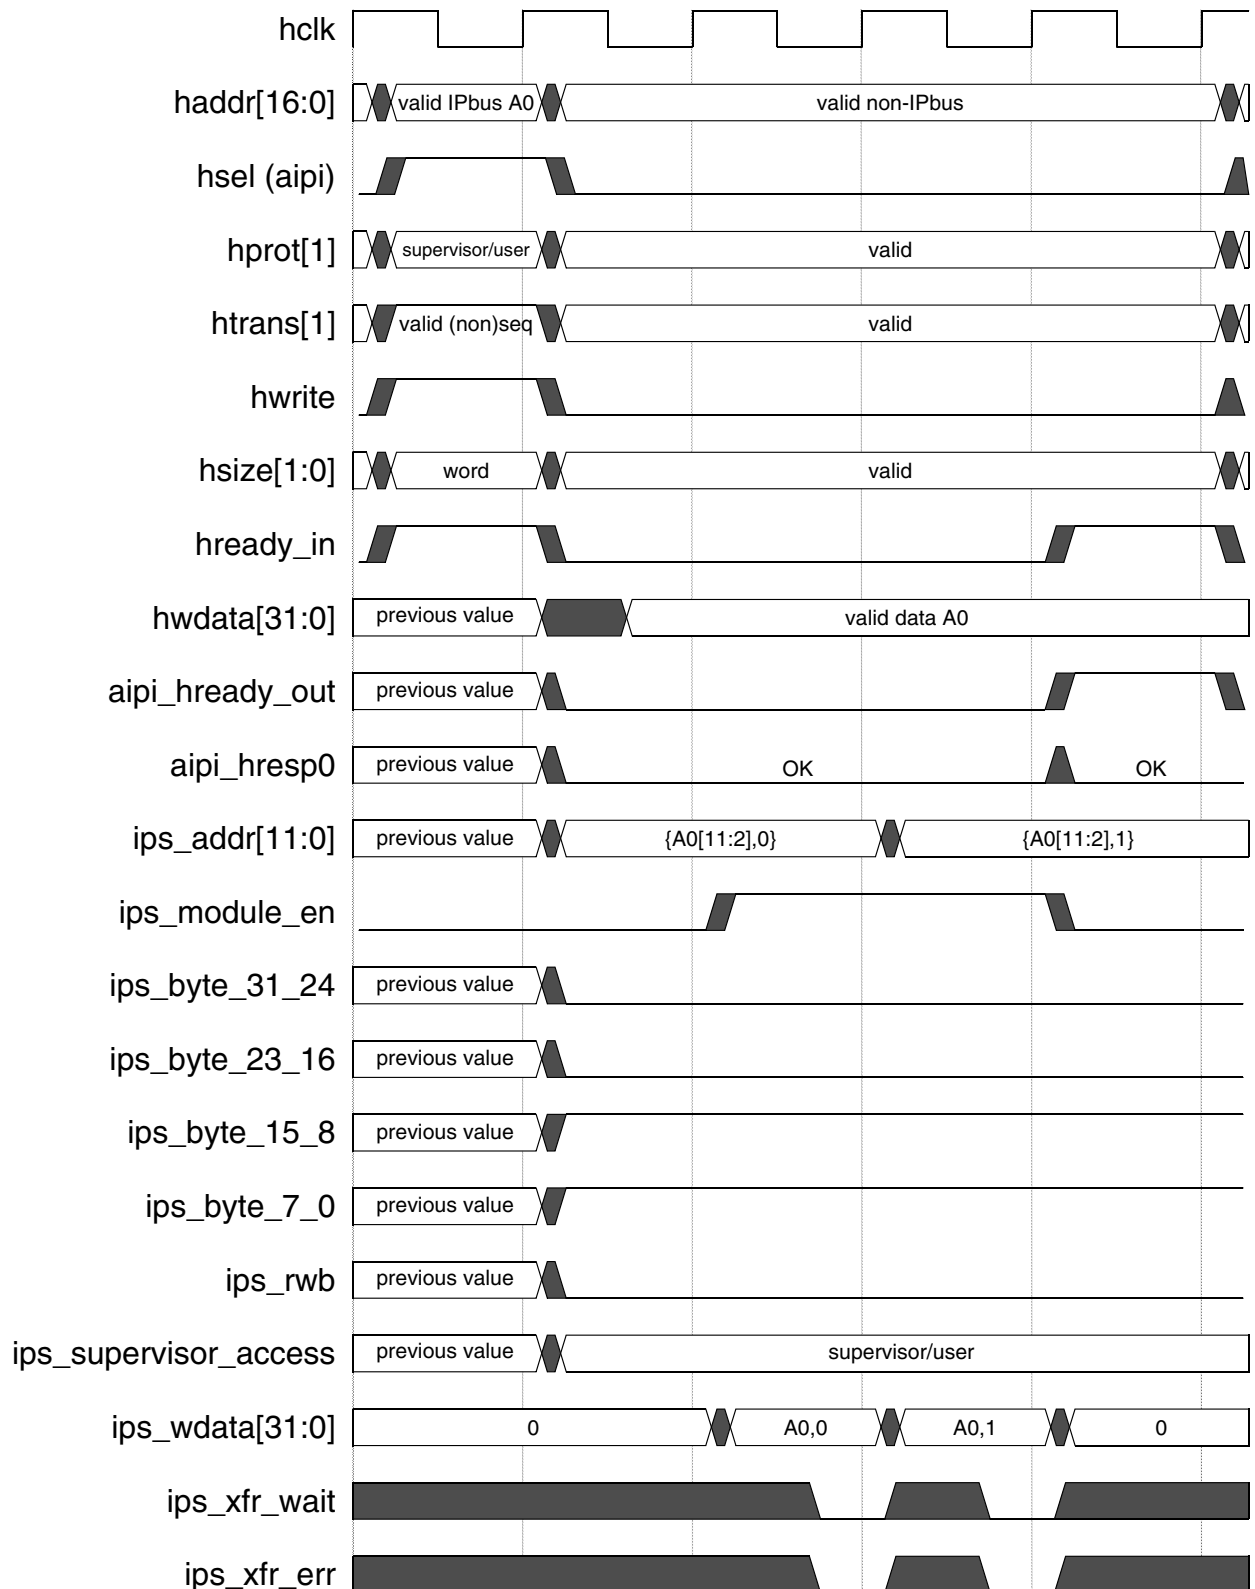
hclk

haddr[16:0]
valid IPbus A0
valid non-IPbus

hsel (aipi)

hprot[1]
supervisor/user
valid

htrans[1]
valid (non)seq
valid

hwrite

hsize[1:0]
word
valid

hready_in

hwdata[31:0]
previous value
valid data A0

aipi_hready_out
previous value

aipi_hresp0
previous value
OK
OK

ips_addr[11:0]
previous value
{A0[11:2],0}
{A0[11:2],1}

ips_module_en

ips_byte_31_24
previous value

ips_byte_23_16
previous value

ips_byte_15_8
previous value

ips_byte_7_0
previous value

ips_rwb
previous value

ips_supervisor_access
previous value
supervisor/user

ips_wdata[31:0]
0
A0,0
A0,1
0

ips_xfr_wait

ips_xfr_err